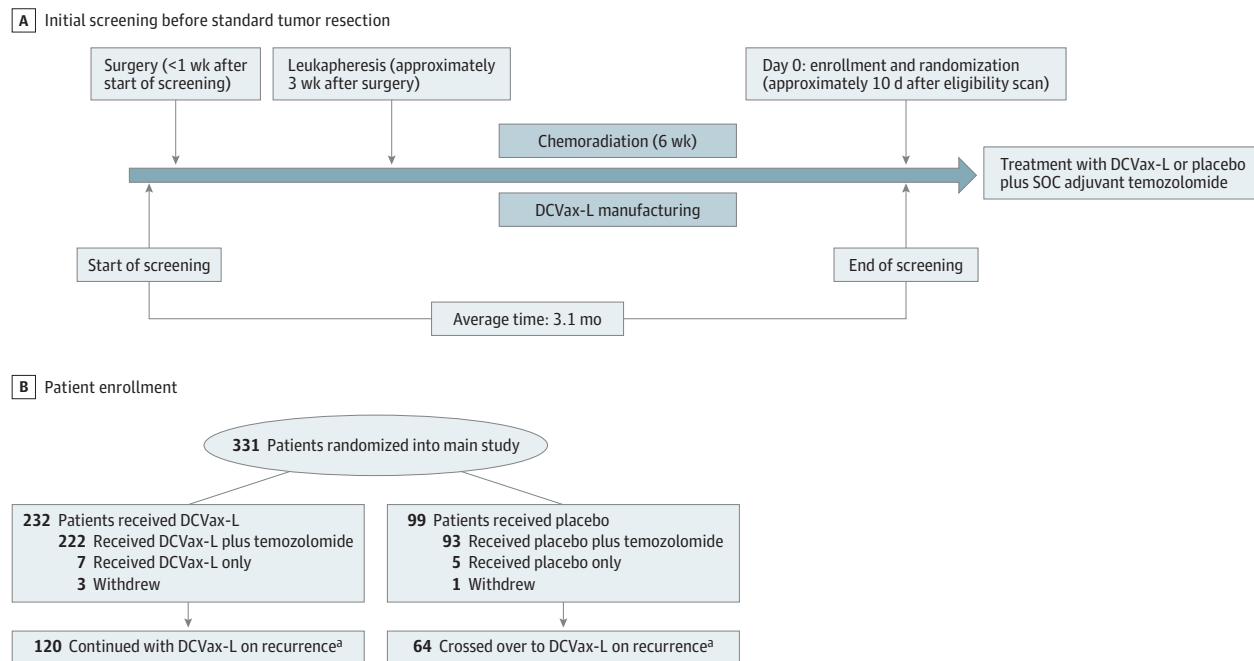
A Initial screening before standard tumor resection

Surgery (<1 wk after start of screening)

Leukapheresis (approximately 3 wk after surgery)

Day 0: enrollment and randomization (approximately 10 d after eligibility scan)

Chemoradiation (6 wk)

Treatment with DCVax-L or placebo plus SOC adjuvant temozolomide

DCVax-L manufacturing

Start of screening

End of screening

Average time: 3.1 mo

B Patient enrollment

331 Patients randomized into main study

232 Patients received DCVax-L
222 Received DCVax-L plus temozolomide
7 Received DCVax-L only
3 Withdrew

99 Patients received placebo
93 Received placebo plus temozolomide
5 Received placebo only
1 Withdrew

120 Continued with DCVax-L on recurrence$^a$

64 Crossed over to DCVax-L on recurrence$^a$